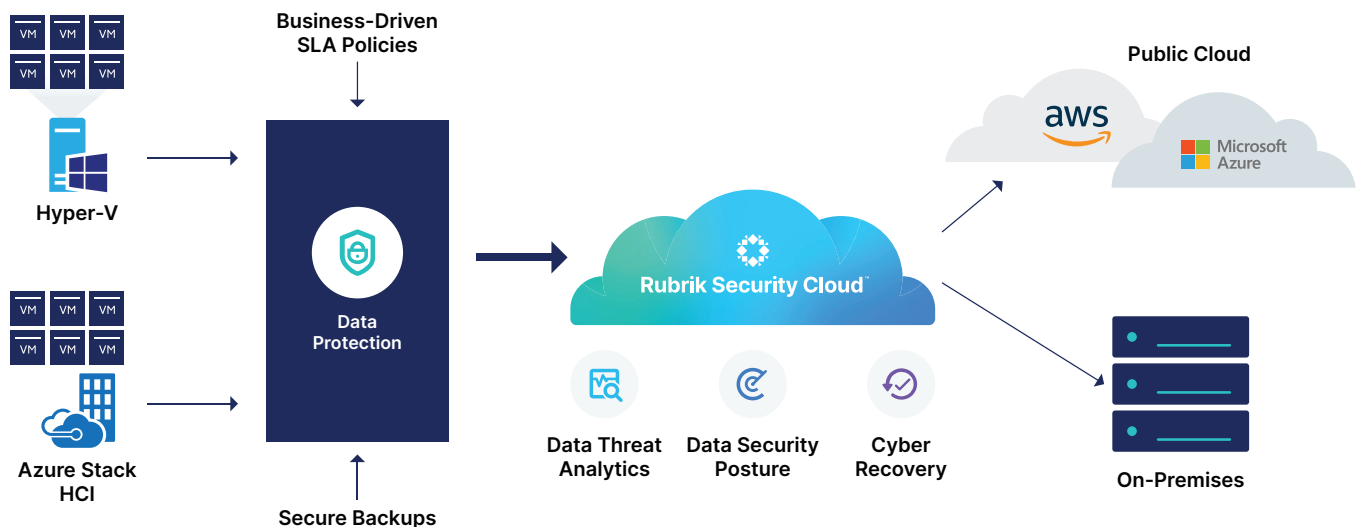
VM VM VM
VM VM VM

Hyper-V

VM VM VM
VM VM VM

Azure Stack HCI

Business-Driven SLA Policies

Data Protection

Secure Backups

Rubrik Security Cloud™

Data Threat Analytics

Data Security Posture

Cyber Recovery

Public Cloud

aws

Microsoft Azure

On-Premises